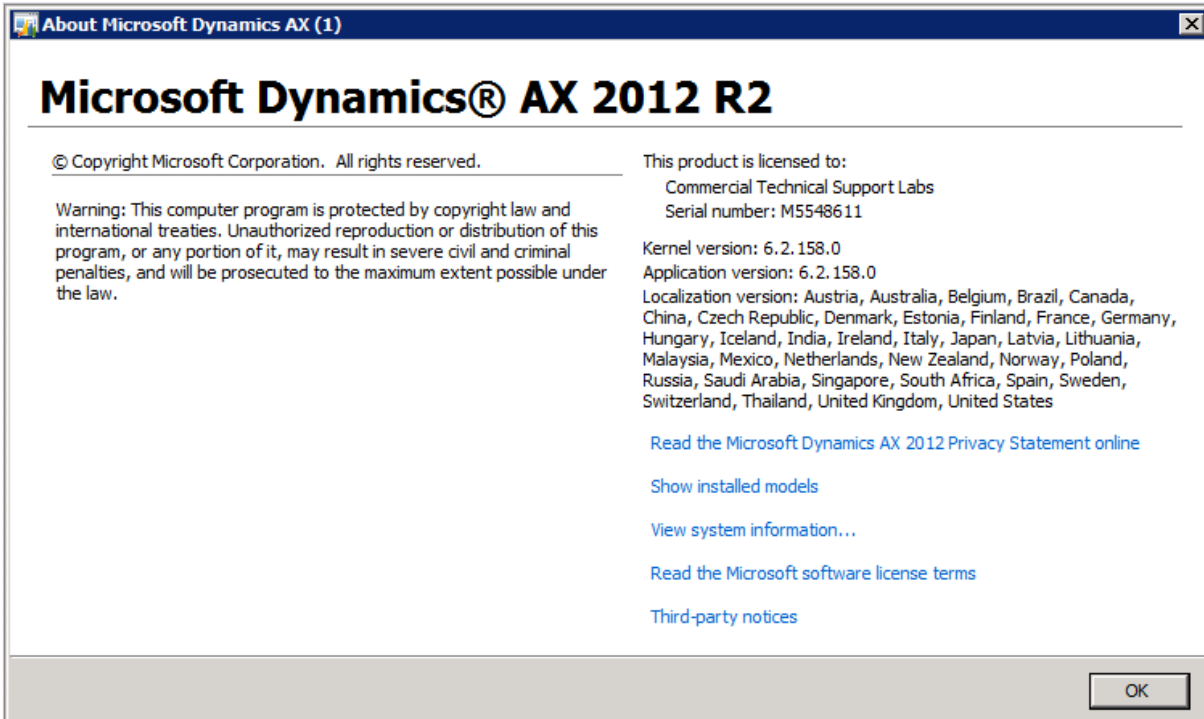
About Microsoft Dynamics AX (1)

Microsoft Dynamics® AX 2012 R2

© Copyright Microsoft Corporation. All rights reserved.

Warning: This computer program is protected by copyright law and international treaties. Unauthorized reproduction or distribution of this program, or any portion of it, may result in severe civil and criminal penalties, and will be prosecuted to the maximum extent possible under the law.

This product is licensed to:
Commercial Technical Support Labs
Serial number: M5548611

Kernel version: 6.2.158.0
Application version: 6.2.158.0
Localization version: Austria, Australia, Belgium, Brazil, Canada, China, Czech Republic, Denmark, Estonia, Finland, France, Germany, Hungary, Iceland, India, Ireland, Italy, Japan, Latvia, Lithuania, Malaysia, Mexico, Netherlands, New Zealand, Norway, Poland, Russia, Saudi Arabia, Singapore, South Africa, Spain, Sweden, Switzerland, Thailand, United Kingdom, United States

Read the Microsoft Dynamics AX 2012 Privacy Statement online

Show installed models

View system information...

Read the Microsoft software license terms

Third-party notices

OK